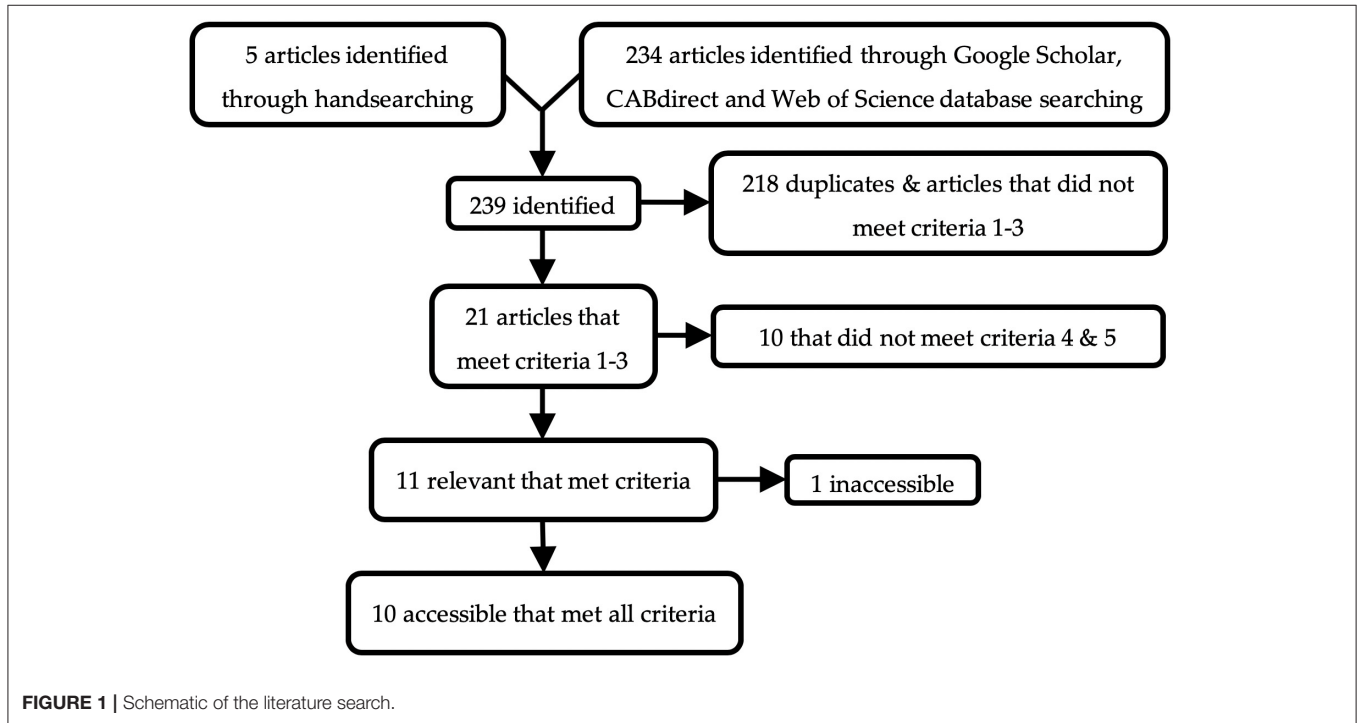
5 articles identified through handsearching

234 articles identified through Google Scholar, CABdirect and Web of Science database searching

239 identified

218 duplicates & articles that did not meet criteria 1-3

21 articles that meet criteria 1-3

10 that did not meet criteria 4 & 5

11 relevant that met criteria

1 inaccessible

10 accessible that met all criteria

**FIGURE 1 |** Schematic of the literature search.